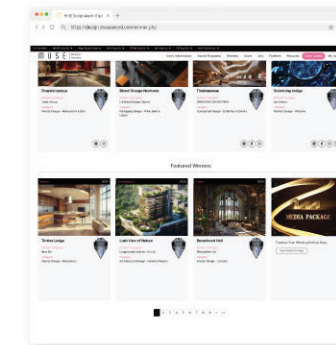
MUSE Design Award

https://design.museaward.com/winner.php

MUSE

Peaceful Interiors

Silent Design Horizons

Timelessness

Swimming lodge

Featured Winners

Timber Lodge

Lush Vine of Nature

Beachfront Hall

MEDIA PACKAGE

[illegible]